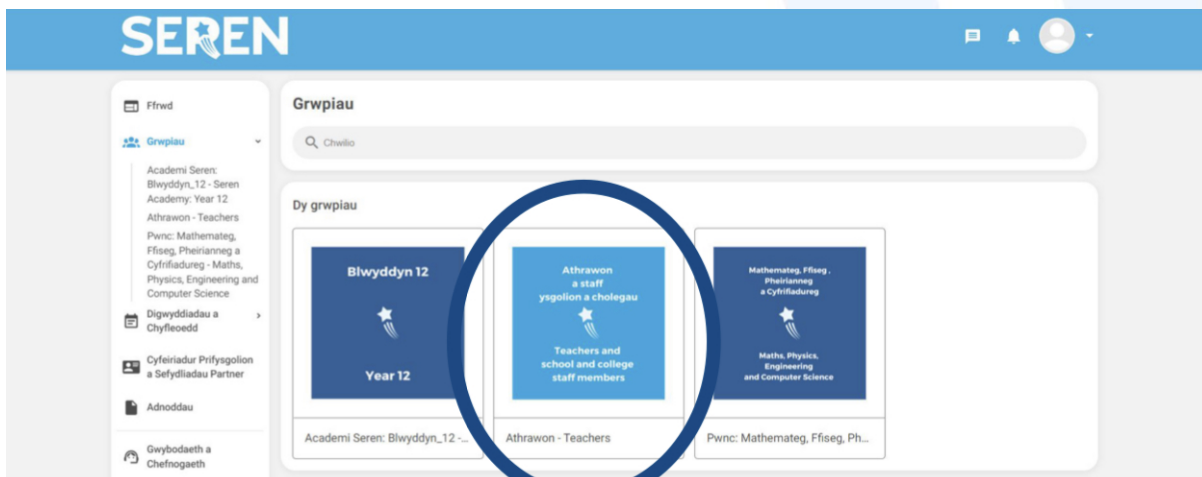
SEREN

Ffrwd

Grwpiau

Academi Seren: Blwyddyn_12 - Seren Academy: Year 12

Athrawon - Teachers

Pwnc: Mathemateg, Ffiseg, Pheirianneg a Cyfrifiadureg - Maths, Physics, Engineering and Computer Science

Digwyddiadau a Chyfleoedd

Cyfeiriadur Prifysgolion a Sefydliadau Partner

Adnoddau

Gwybodaeth a Chefnogaeth

Grwpiau

Chwilio

Dy grwpiau

Blwyddyn 12

Year 12

Academi Seren: Blwyddyn_12 -...

Athrawon a staff ysgolion a cholegau

Teachers and school and college staff members

Athrawon - Teachers

Mathemateg, Ffiseg, Pheirianneg a Cyfrifiadureg

Maths, Physics, Engineering and Computer Science

Pwnc: Mathemateg, Ffiseg, Ph...